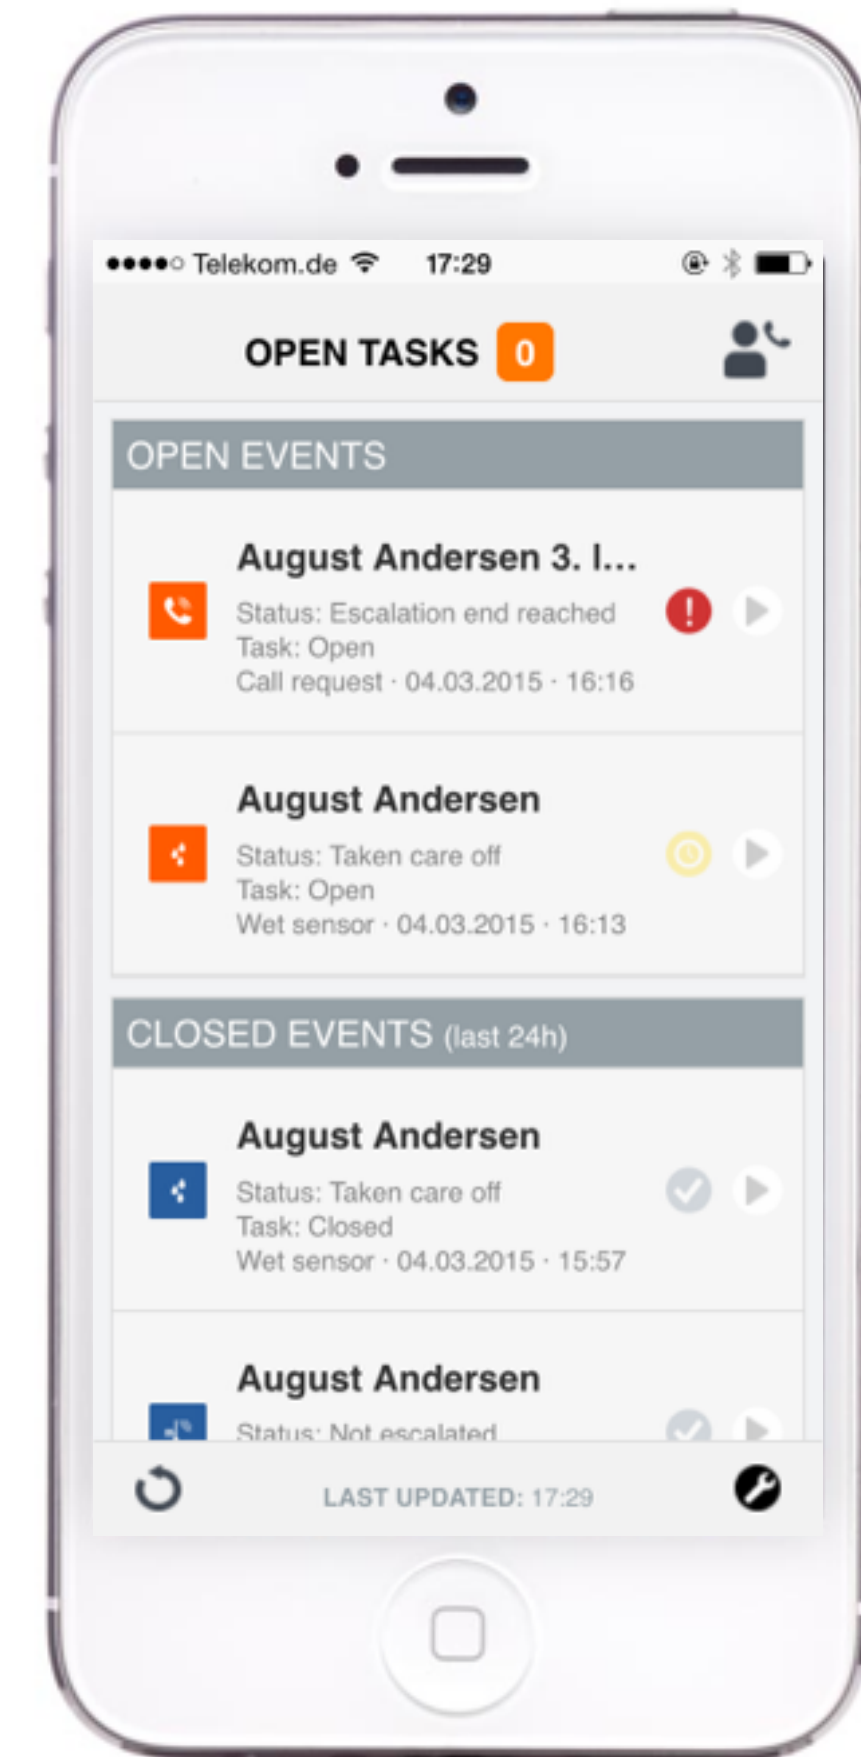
●●●●○ Telekom.de 17:29

OPEN TASKS 0

OPEN EVENTS

August Andersen 3. I...
Status: Escalation end reached
Task: Open
Call request · 04.03.2015 · 16:16

August Andersen
Status: Taken care off
Task: Open
Wet sensor · 04.03.2015 · 16:13

CLOSED EVENTS (last 24h)

August Andersen
Status: Taken care off
Task: Closed
Wet sensor · 04.03.2015 · 15:57

August Andersen
Status: Not escalated

LAST UPDATED: 17:29